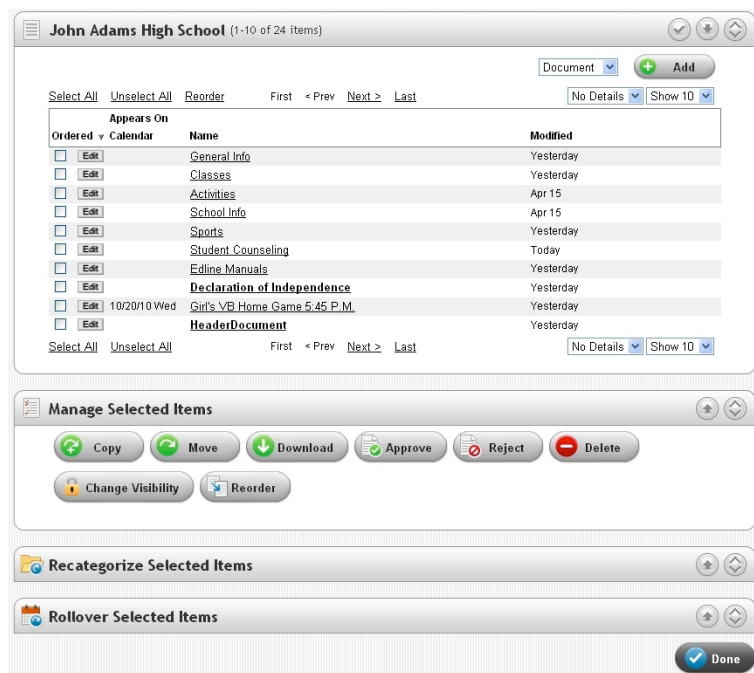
John Adams High School (1-10 of 24 items)

Document Add

Select All Unselect All Reorder First « Prev Next > Last No Details Show 10

| Ordered | Appears On Calendar | Name | Modified |
|---|---|---|---|
| Edit | | General Info | Yesterday |
| Edit | | Classes | Yesterday |
| Edit | | Activities | Apr 15 |
| Edit | | School Info | Apr 15 |
| Edit | | Sports | Yesterday |
| Edit | | Student Counseling | Today |
| Edit | | Edline Manuals | Yesterday |
| Edit | | Declaration of Independence | Yesterday |
| Edit | 10/20/10 Wed | Girl's VB Home Game 5:45 P.M. | Yesterday |
| Edit | | HeaderDocument | Yesterday |

Select All Unselect All First « Prev Next > Last No Details Show 10

Manage Selected Items

Copy Move Download Approve Reject Delete

Change Visibility Reorder

Recategorize Selected Items

Rollover Selected Items

Done